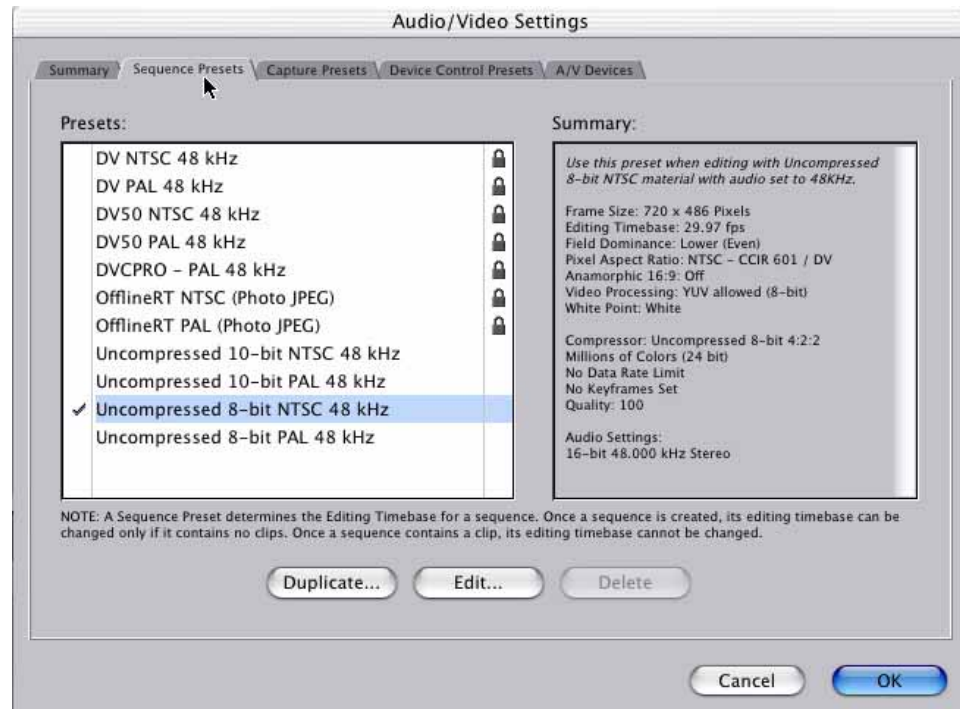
Audio/Video Settings

Summary | Sequence Presets | Capture Presets | Device Control Presets | A/V Devices

Presets:

DV NTSC 48 kHz
DV PAL 48 kHz
DV50 NTSC 48 kHz
DV50 PAL 48 kHz
DVCPRO - PAL 48 kHz
OfflineRT NTSC (Photo JPEG)
OfflineRT PAL (Photo JPEG)
Uncompressed 10-bit NTSC 48 kHz
Uncompressed 10-bit PAL 48 kHz
✓ Uncompressed 8-bit NTSC 48 kHz
Uncompressed 8-bit PAL 48 kHz

Summary:

Use this preset when editing with Uncompressed 8-bit NTSC material with audio set to 48KHz.

Frame Size: 720 x 486 Pixels
Editing Timebase: 29.97 fps
Field Dominance: Lower (Even)
Pixel Aspect Ratio: NTSC - CCIR 601 / DV
Anamorphic 16:9: Off
Video Processing: YUV allowed (8-bit)
White Point: White

Compressor: Uncompressed 8-bit 4:2:2
Millions of Colors (24 bit)
No Data Rate Limit
No Keyframes Set
Quality: 100

Audio Settings:
16-bit 48.000 kHz Stereo

NOTE: A Sequence Preset determines the Editing Timebase for a sequence. Once a sequence is created, its editing timebase can be changed only if it contains no clips. Once a sequence contains a clip, its editing timebase cannot be changed.

Duplicate... Edit... Delete

Cancel OK